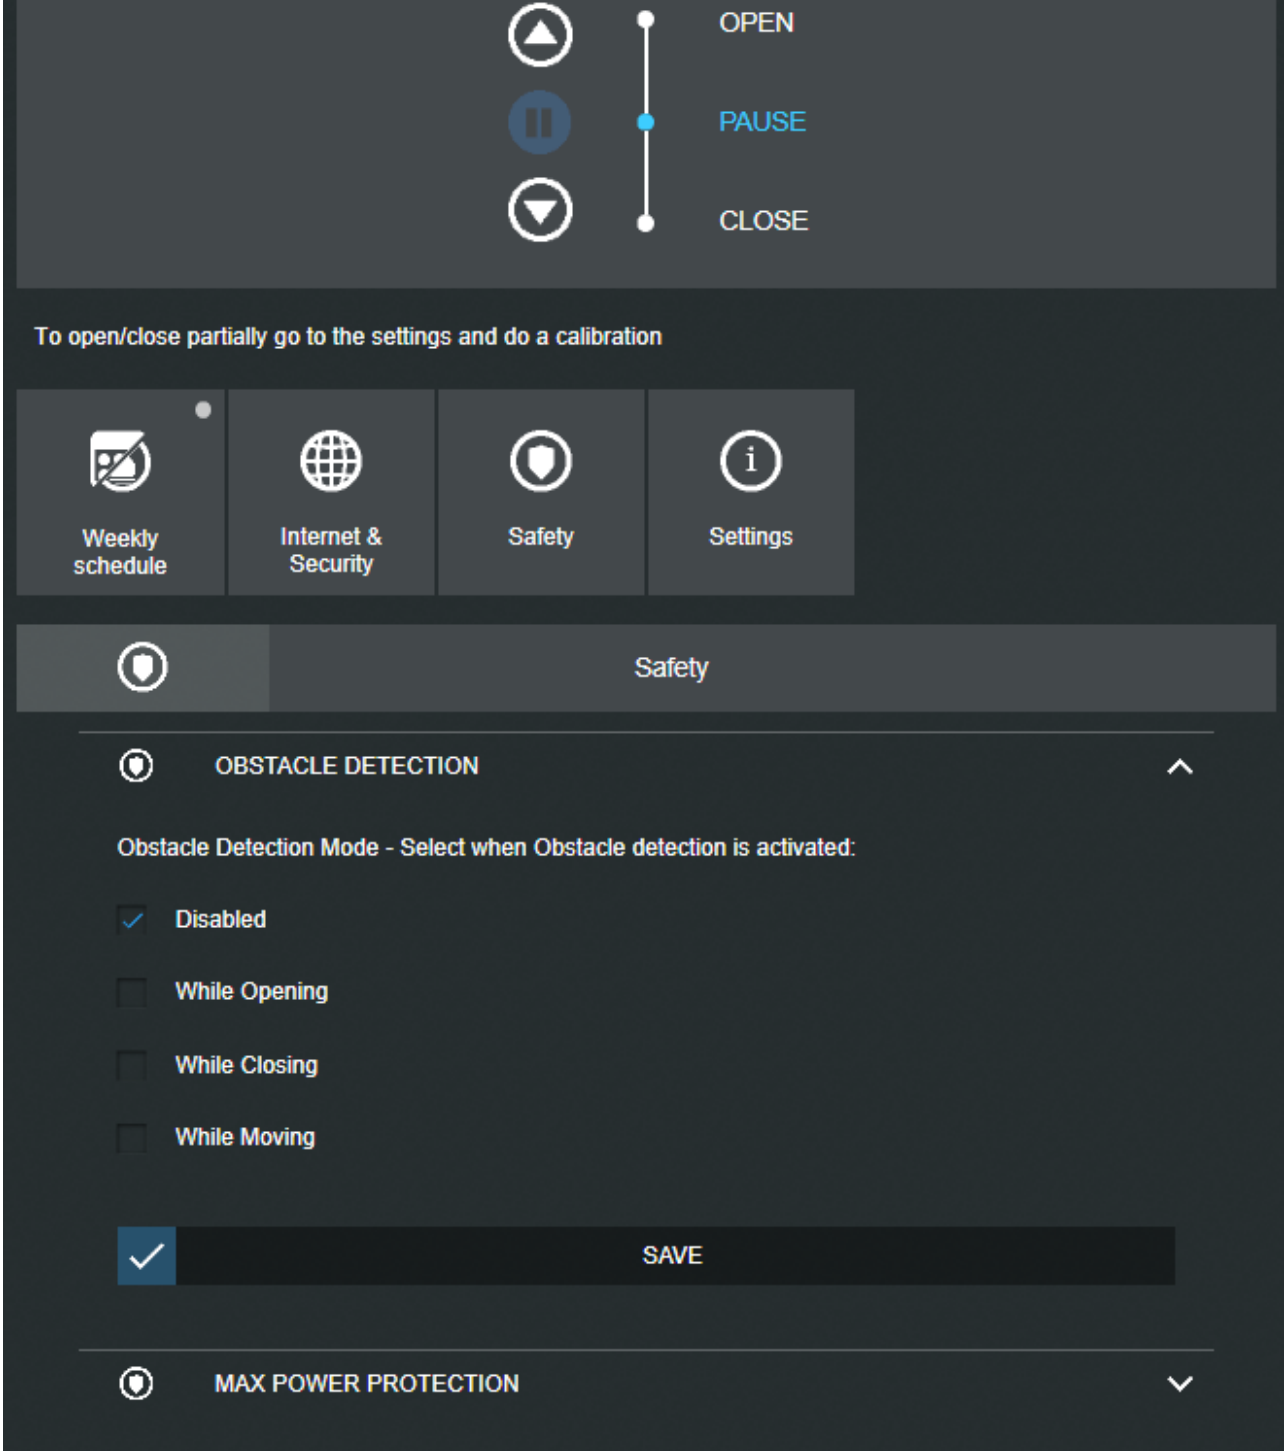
OPEN

PAUSE

CLOSE

To open/close partially go to the settings and do a calibration

Weekly schedule

Internet & Security

Safety

Settings

Safety

OBSTACLE DETECTION

Obstacle Detection Mode - Select when Obstacle detection is activated:

Disabled

While Opening

While Closing

While Moving

SAVE

MAX POWER PROTECTION